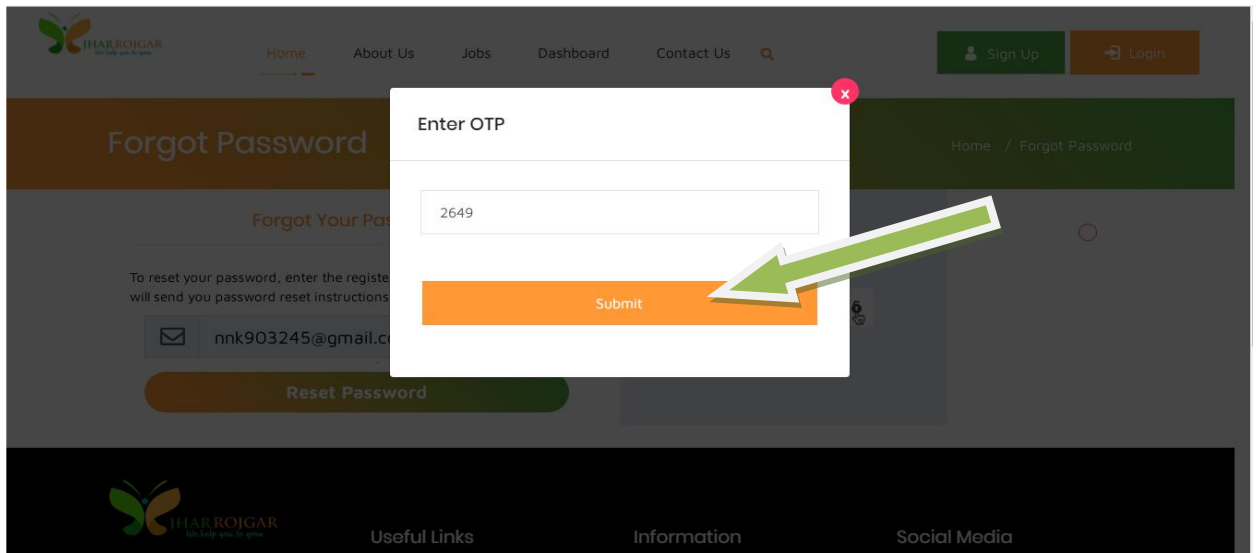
JHARROJGAR
We help you to grow

Home About Us Jobs Dashboard Contact Us

Sign Up Login

Forgot Password

Home / Forgot Password

Forgot Your Pas

To reset your password, enter the registe will send you password reset instructions

nnk903245@gmail.c

Reset Password

Enter OTP

x

2649

Submit

6

JHARROJGAR
We help you to grow

Useful Links

Information

Social Media